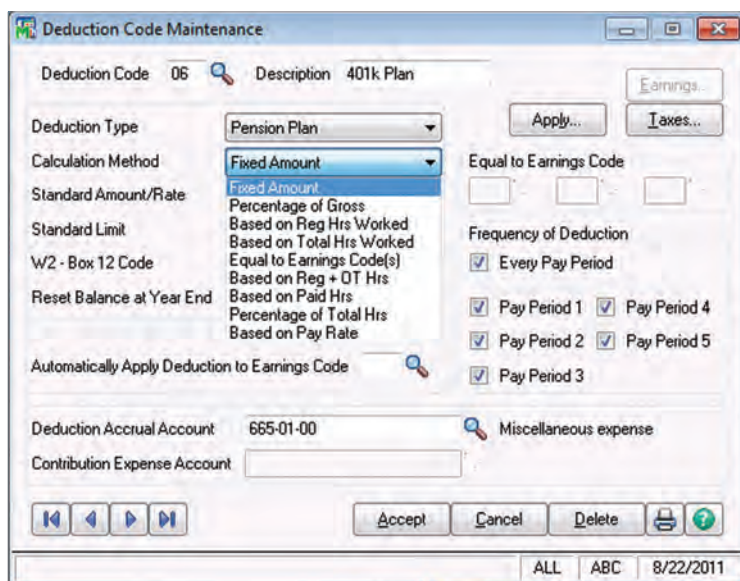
Deduction Code Maintenance

Deduction Code 06 Description 401k Plan

Earnings...

Apply... Taxes...

Deduction Type Pension Plan

Calculation Method Fixed Amount

Equal to Earnings Code

Standard Amount/Rate

Fixed Amount
Percentage of Gross
Based on Reg Hrs Worked
Based on Total Hrs Worked
Equal to Earnings Code(s)
Based on Reg + OT Hrs
Based on Paid Hrs
Percentage of Total Hrs
Based on Pay Rate

Standard Limit

W2 - Box 12 Code

Reset Balance at Year End

Frequency of Deduction

Every Pay Period

Pay Period 1 Pay Period 4

Pay Period 2 Pay Period 5

Pay Period 3

Automatically Apply Deduction to Earnings Code

Deduction Accrual Account 665-01-00 Miscellaneous expense

Contribution Expense Account

Accept Cancel Delete

ALL ABC 8/22/2011